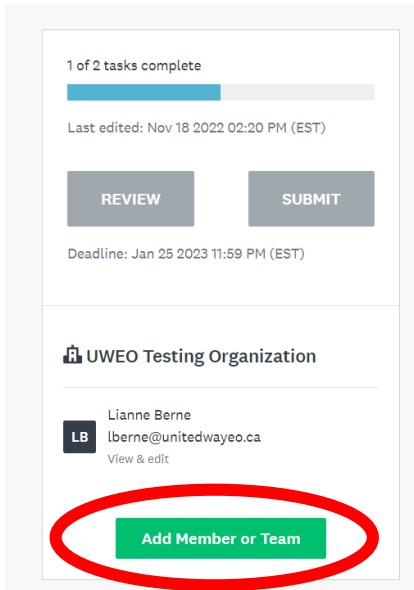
1 of 2 tasks complete

Last edited: Nov 18 2022 02:20 PM (EST)

REVIEW

SUBMIT

Deadline: Jan 25 2023 11:59 PM (EST)

UWEO Testing Organization

LB

Lianne Berne

lberne@unitedwayeo.ca

View & edit

Add Member or Team